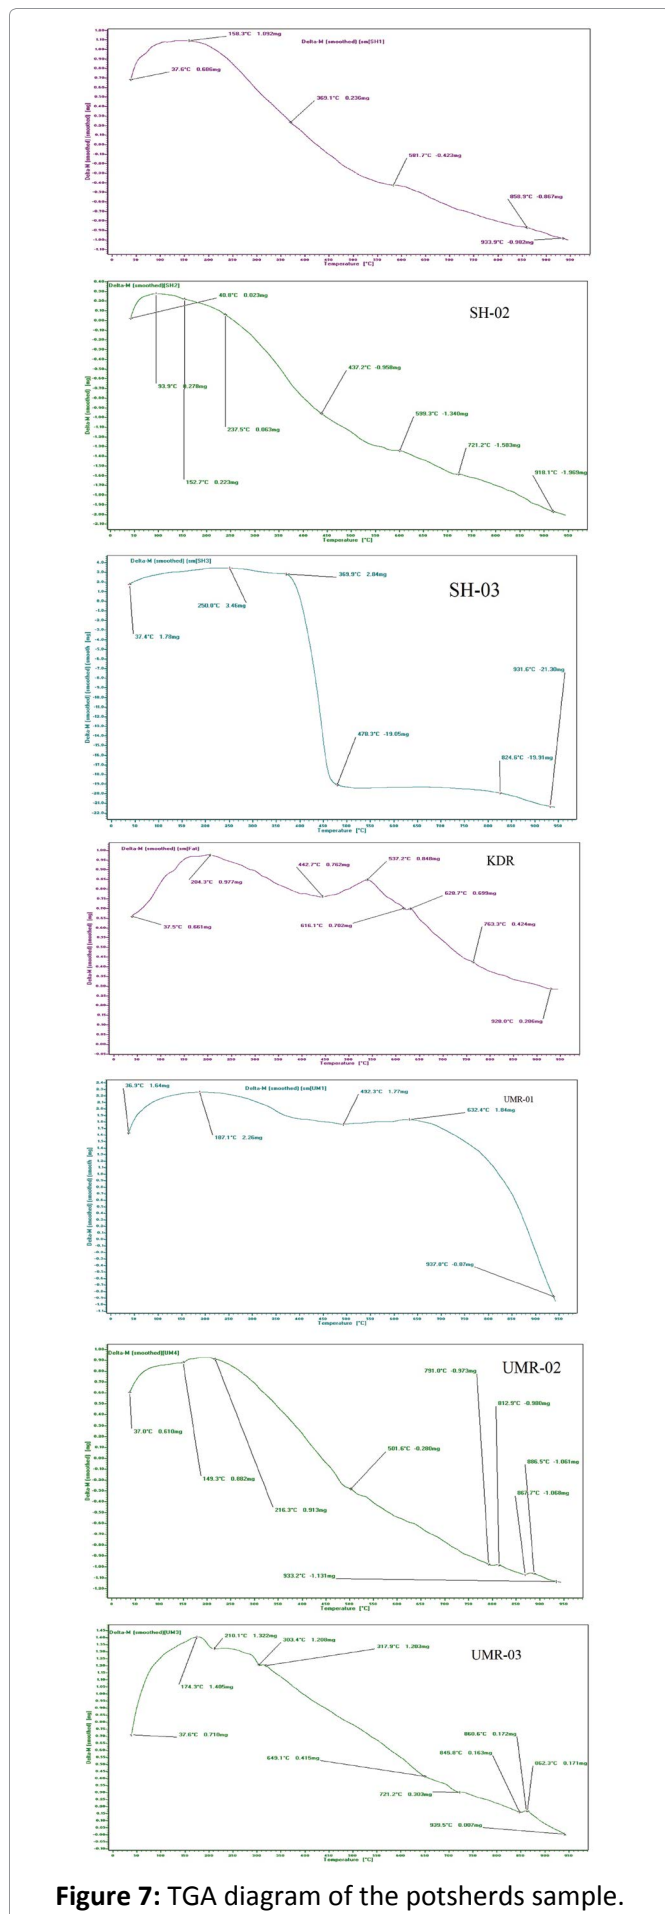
Delta-M (smoothed) [sm]SH1

158.3°C 1.092mg
37.6°C 0.686mg
369.1°C 0.236mg
581.7°C -0.423mg
850.9°C -0.867mg
933.9°C -0.982mg

Delta-M (smoothed) [mg]
Temperature [°C]

Delta-M (smoothed)[SH2]
SH-02

40.8°C 0.023mg
93.9°C 0.278mg
237.5°C 0.063mg
152.7°C 0.223mg
437.2°C -0.958mg
599.3°C -1.340mg
721.2°C -1.583mg
918.1°C -1.969mg

Delta-M (smoothed) [mg]
Temperature [°C]

Delta-M (smoothed) [sm][SH3]
SH-03

37.4°C 1.78mg
250.0°C 3.46mg
369.9°C 2.84mg
478.3°C -19.05mg
824.6°C -19.91mg
931.6°C -21.30mg

Delta-M (smoothed) [smooth] [mg]
Temperature [°C]

Delta-M (smoothed) [sm]Fat
KDR

37.5°C 0.661mg
204.3°C 0.977mg
442.7°C 0.762mg
537.2°C 0.840mg
616.1°C 0.702mg
628.7°C 0.699mg
763.3°C 0.424mg
928.0°C 0.206mg

Delta-M (smoothed) [mg]
Temperature [°C]

Delta-M (smoothed) [sm][UM1]
UMR-01

36.9°C 1.64mg
187.1°C 2.26mg
432.3°C 1.77mg
632.4°C 1.84mg
937.8°C -0.87mg

Delta-M (smoothed) [smooth] [mg]
Temperature [°C]

Delta-M (smoothed)[UM4]
UMR-02

37.0°C 0.610mg
149.3°C 0.882mg
216.3°C 0.913mg
501.6°C -0.280mg
791.0°C -0.973mg
812.9°C -0.980mg
886.5°C -1.061mg
867.7°C -1.068mg
933.2°C -1.131mg

Delta-M (smoothed) [mg]
Temperature [°C]

Delta-M (smoothed)[UM3]
UMR-03

37.0°C 0.710mg
174.3°C 1.405mg
210.1°C 1.322mg
303.4°C 1.208mg
317.9°C 1.203mg
649.1°C 0.415mg
721.2°C 0.303mg
845.8°C 0.163mg
860.6°C 0.172mg
862.3°C 0.171mg
929.5°C 0.087mg

Delta-M (smoothed) [mg]
Temperature [°C]

Figure 7: TGA diagram of the potsherds sample.